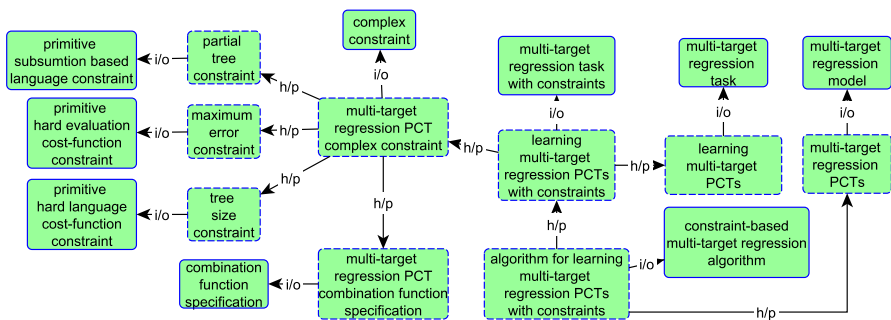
primitive subsumtion based language constraint

i/o

partial tree constraint

complex constraint

i/o

h/p

multi-target regression task with constraints

multi-target regression task

multi-target regression model

primitive hard evaluation cost-function constraint

i/o

maximum error constraint

h/p

multi-target regression PCT complex constraint

h/p

i/o

learning multi-target regression PCTs with constraints

h/p

i/o

learning multi-target PCTs

i/o

multi-target regression PCTs

h/p

primitive hard language cost-function constraint

i/o

tree size constraint

h/p

h/p

constraint-based multi-target regression algorithm

combination function specification

i/o

multi-target regression PCT combination function specification

algorithm for learning multi-target regression PCTs with constraints

i/o

h/p